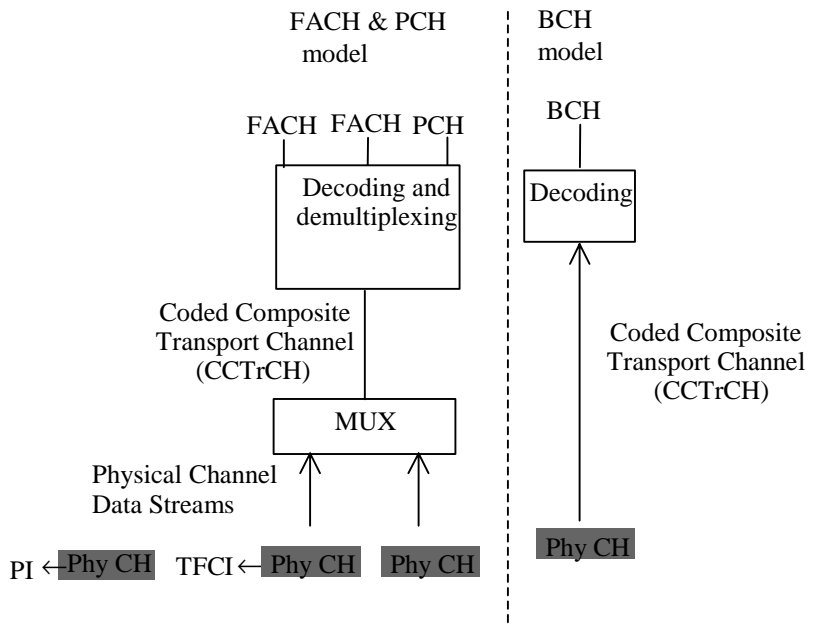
FACH & PCH model

BCH model

FACH FACH PCH

Decoding and demultiplexing

Coded Composite Transport Channel (CCTrCH)

MUX

Physical Channel Data Streams

PI ← Phy CH TFCI ← Phy CH Phy CH

BCH

Decoding

Coded Composite Transport Channel (CCTrCH)

Phy CH